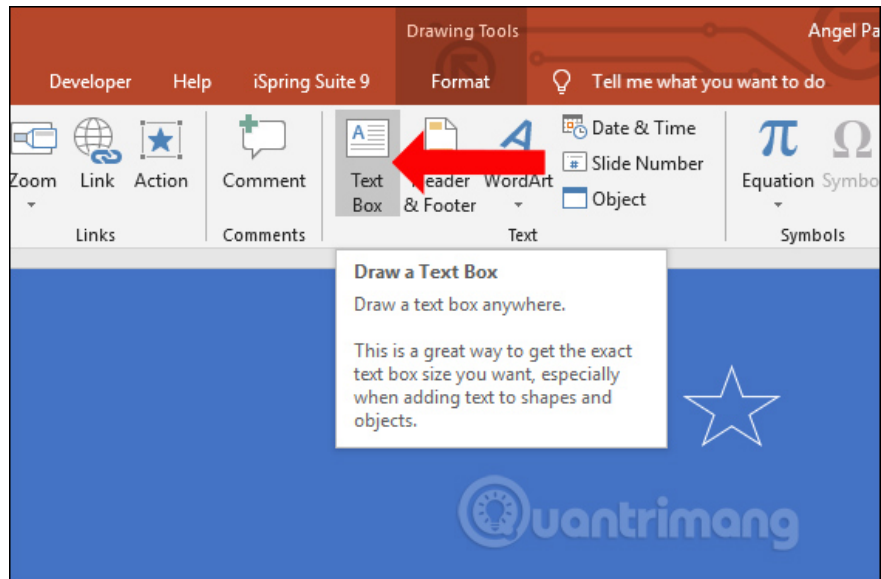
Drawing Tools

Angel Pa

Developer Help iSpring Suite 9 Format Tell me what you want to do

Zoom Link Action

Links

Comment

Comments

Text Box

eader & Footer

WordArt

Date & Time

Slide Number

Object

Text

Equation Symbo

Symbols

Draw a Text Box

Draw a text box anywhere.

This is a great way to get the exact text box size you want, especially when adding text to shapes and objects.

Quantrimang